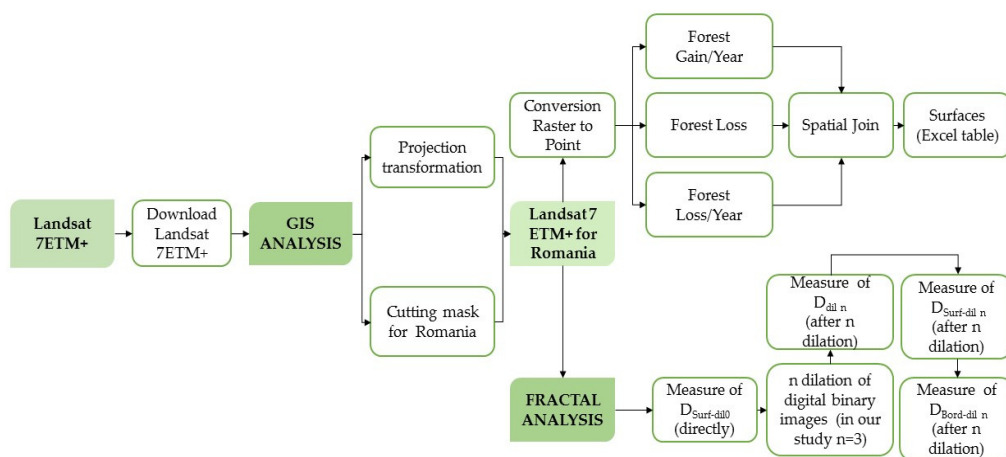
Landsat 7ETM+

Download Landsat 7ETM+

GIS ANALYSIS

Projection transformation

Cutting mask for Romania

Landsat 7 ETM+ for Romania

Conversion Raster to Point

Forest Gain/Year

Forest Loss

Forest Loss/Year

Spatial Join

Surfaces (Excel table)

FRACTAL ANALYSIS

Measure of $D_{Surf-dil0}$ (directly)

n dilation of digital binary images (in our study n=3)

Measure of $D_{dil\ n}$ (after n dilation)

Measure of $D_{Surf-dil\ n}$ (after n dilation)

Measure of $D_{Bord-dil\ n}$ (after n dilation)